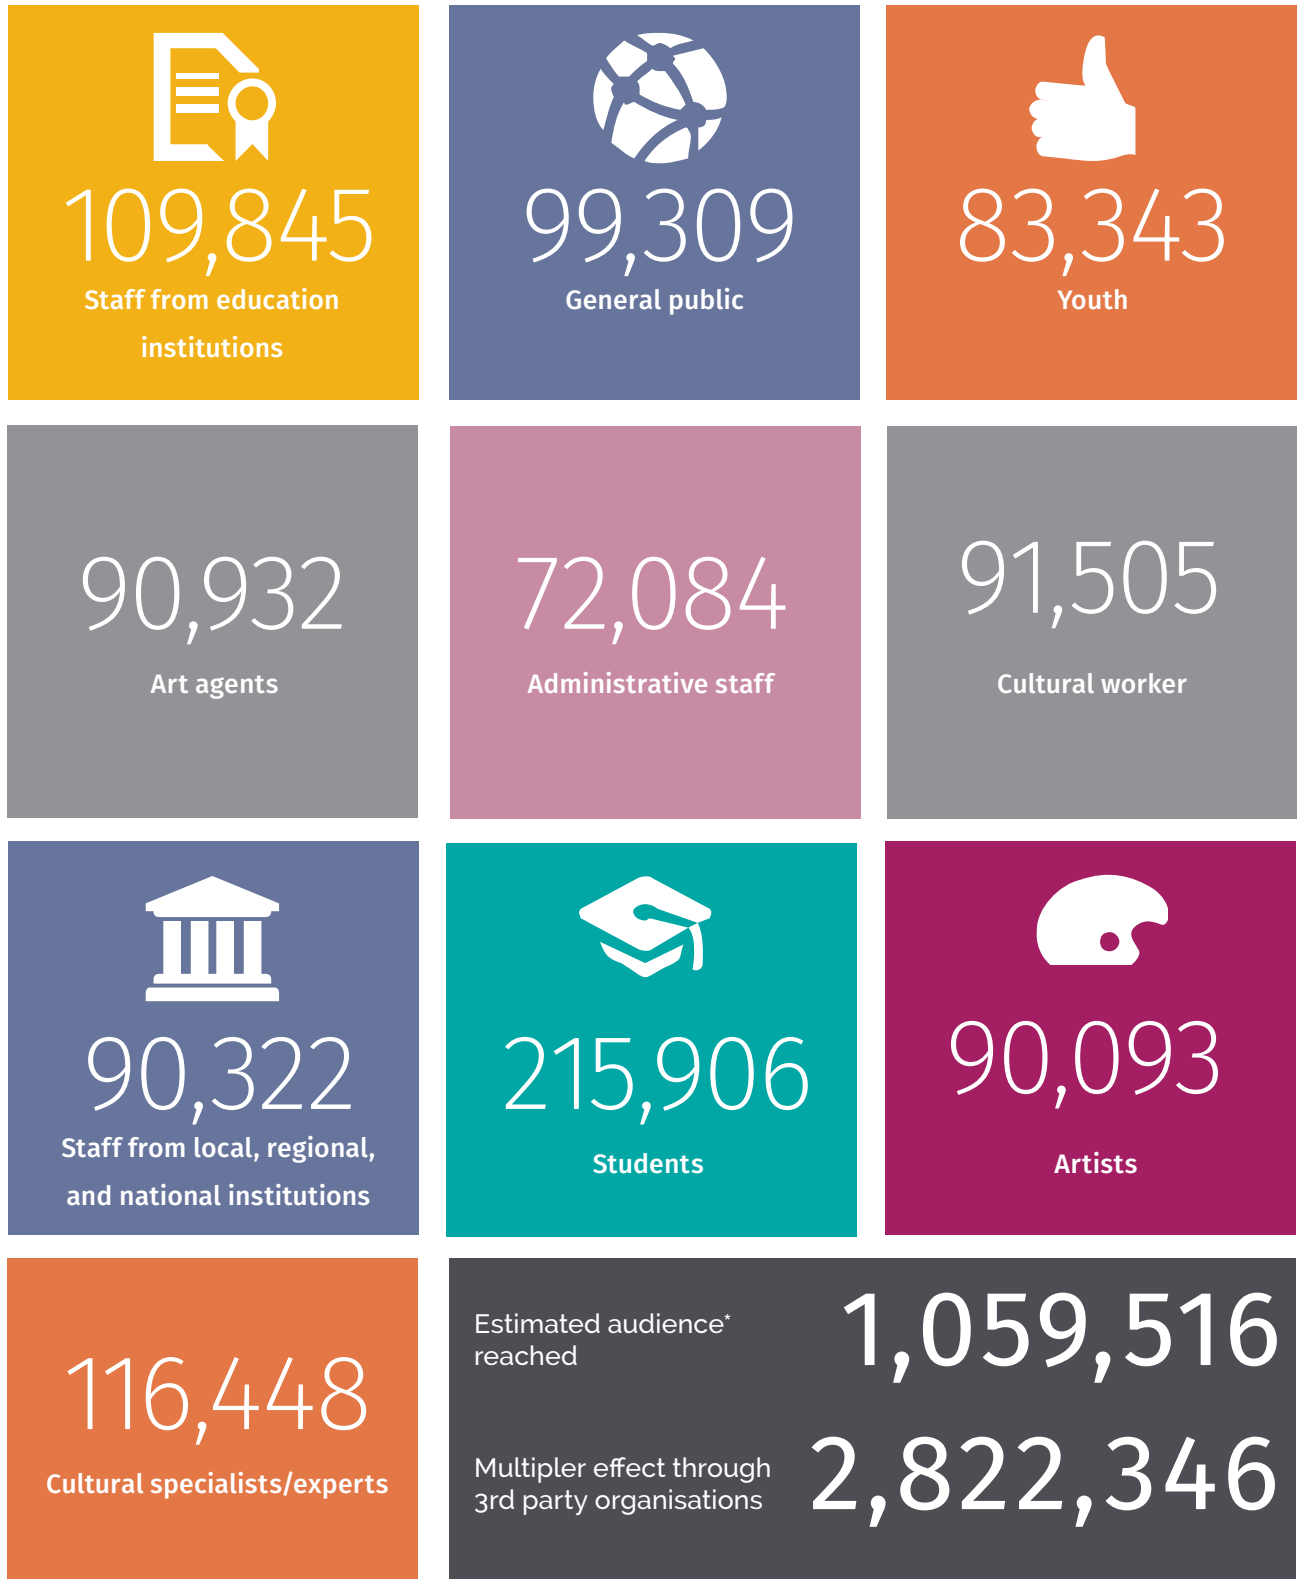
109,845
Staff from education institutions

99,309
General public

83,343
Youth

90,932
Art agents

72,084
Administrative staff

91,505
Cultural worker

90,322
Staff from local, regional, and national institutions

215,906
Students

90,093
Artists

116,448
Cultural specialists/experts

Estimated audience* reached
1,059,516

Multipler effect through 3rd party organisations
2,822,346